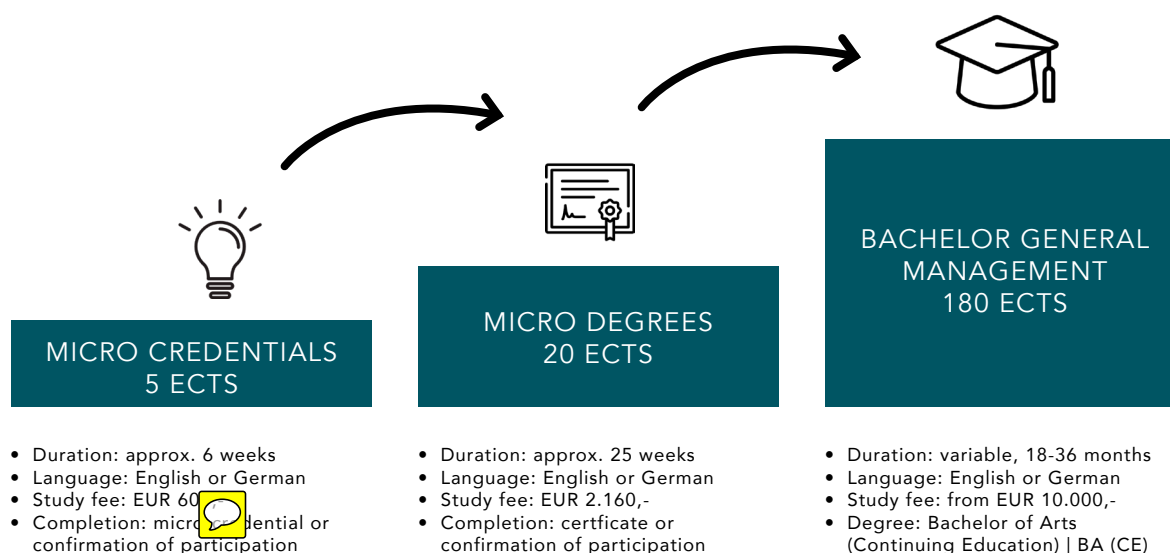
MICRO CREDENTIALS
5 ECTS

- Duration: approx. 6 weeks
- Language: English or German
- Study fee: EUR 60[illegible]
- Completion: micro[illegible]dential or confirmation of participation

MICRO DEGREES
20 ECTS

- Duration: approx. 25 weeks
- Language: English or German
- Study fee: EUR 2.160,-
- Completion: certficate or confirmation of participation

BACHELOR GENERAL MANAGEMENT
180 ECTS

- Duration: variable, 18-36 months
- Language: English or German
- Study fee: from EUR 10.000,-
- Degree: Bachelor of Arts (Continuing Education) | BA (CE)